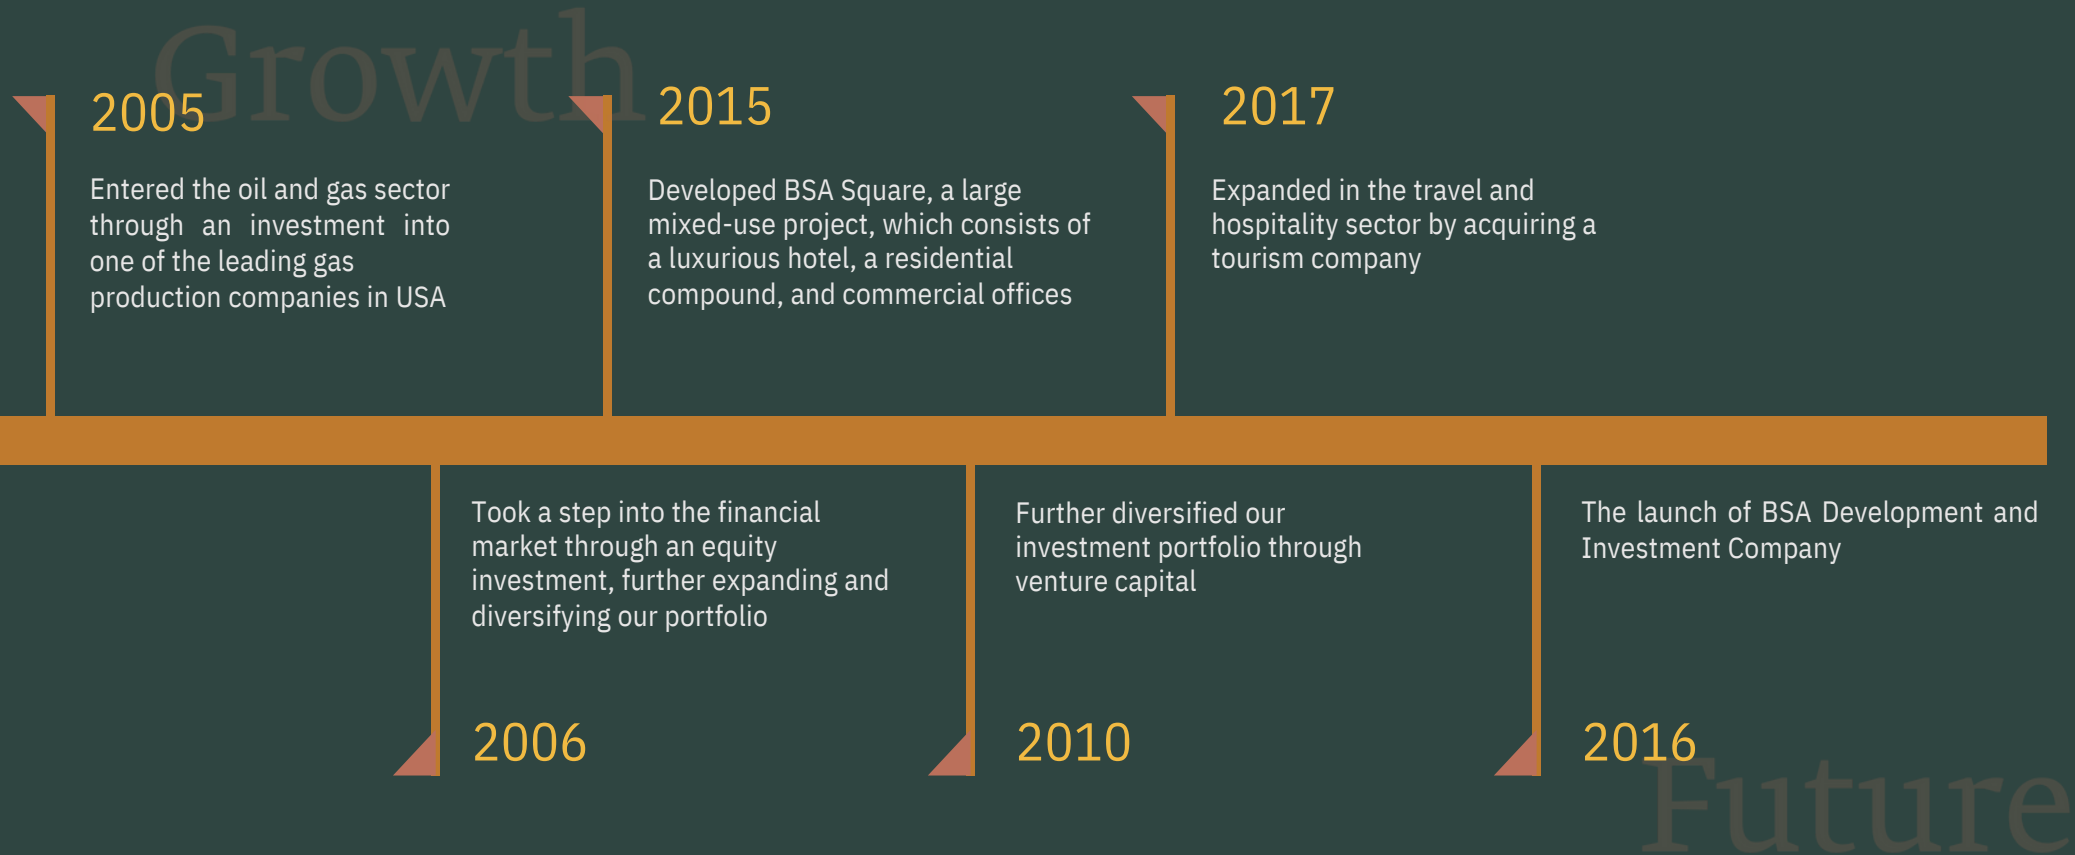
Growth

2005

Entered the oil and gas sector through an investment into one of the leading gas production companies in USA

2015

Developed BSA Square, a large mixed-use project, which consists of a luxurious hotel, a residential compound, and commercial offices

2017

Expanded in the travel and hospitality sector by acquiring a tourism company

Took a step into the financial market through an equity investment, further expanding and diversifying our portfolio

2006

Further diversified our investment portfolio through venture capital

2010

The launch of BSA Development and Investment Company

2016

Future